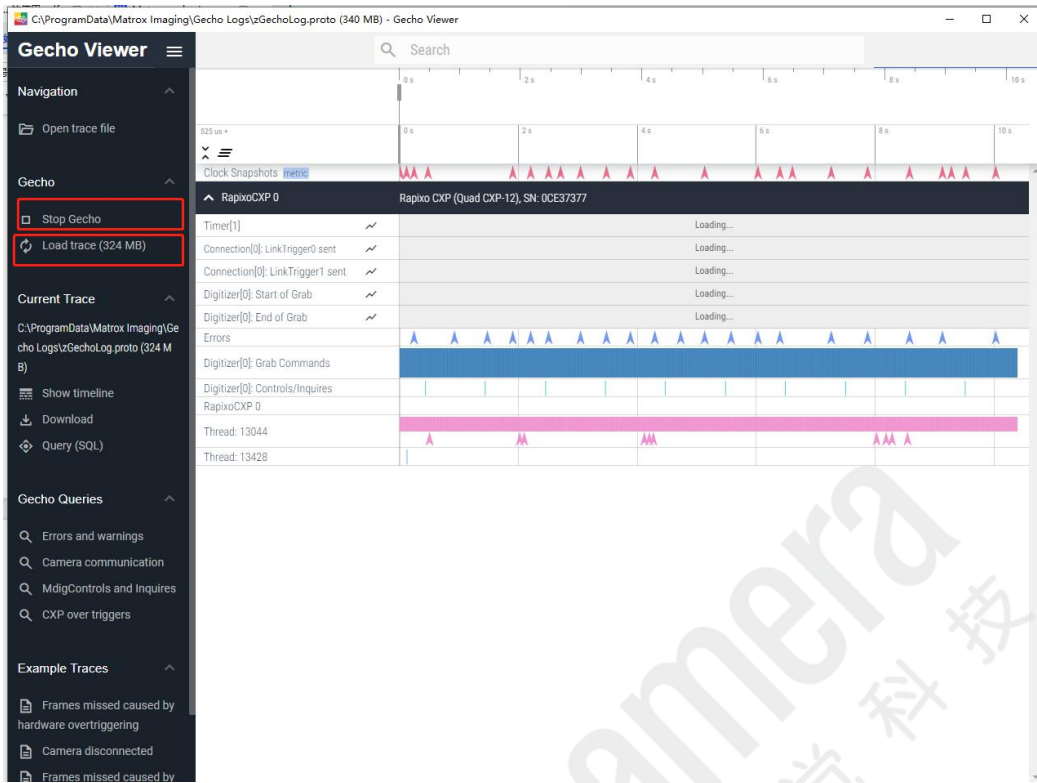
C:\ProgramData\Matrox Imaging\Gecho Logs\zGechoLog.proto (340 MB) - Gecho Viewer

Gecho Viewer

Search

Navigation

Open trace file

Gecho

Stop Gecho

Load trace (324 MB)

Current Trace

C:\ProgramData\Matrox Imaging\Gecho Logs\zGechoLog.proto (324 MB)

Show timeline

Download

Query (SQL)

Gecho Queries

Errors and warnings

Camera communication

MdigControls and Inquires

CXP over triggers

Example Traces

Frames missed caused by hardware overtriggering

Camera disconnected

Frames missed caused by

0 s 2 s 4 s 6 s 8 s 10 s

525 us +

0 s 2 s 4 s 6 s 8 s 10 s

Clock Snapshots metric

RapixoCXP 0

Rapixo CXP (Quad CXP-12), SN: 0CE37377

Timer[1]

Loading...

Connection[0]: LinkTrigger0 sent

Loading...

Connection[0]: LinkTrigger1 sent

Loading...

Digitizer[0]: Start of Grab

Loading...

Digitizer[0]: End of Grab

Loading...

Errors

Digitizer[0]: Grab Commands

Digitizer[0]: Controls/Inquires

RapixoCXP 0

Thread: 13044

Thread: 13428

amera